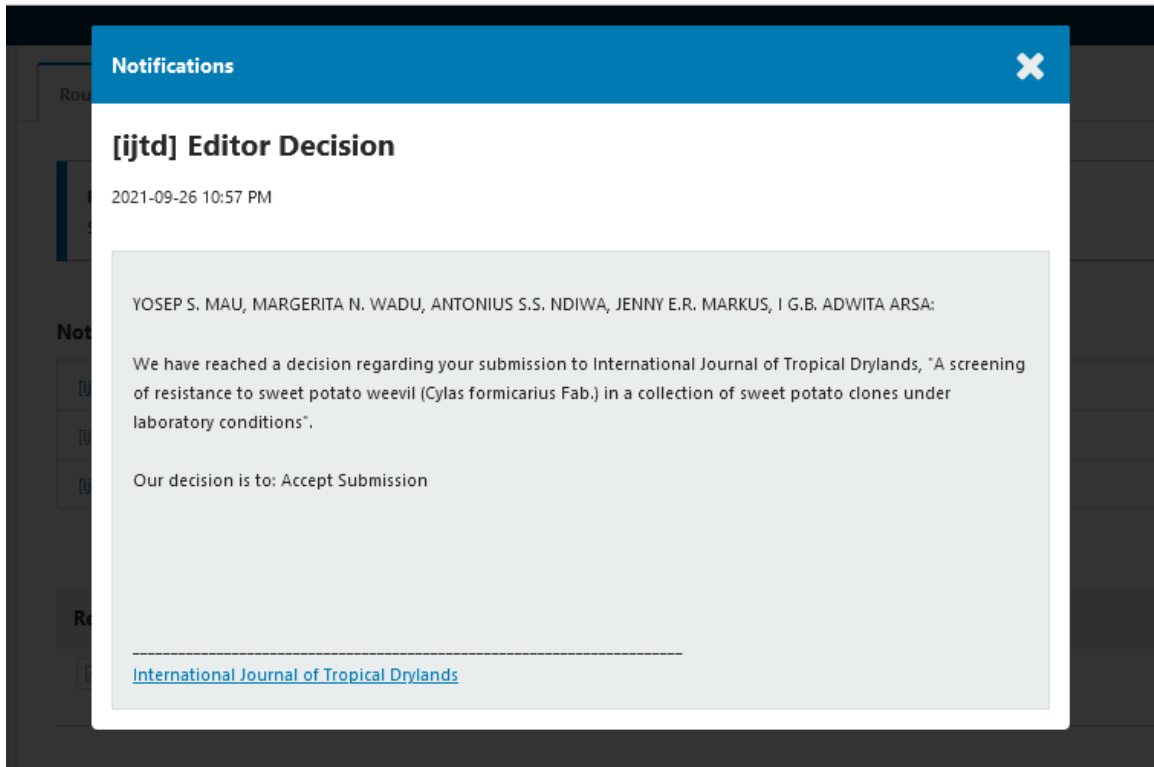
Notifications

[ijtd] Editor Decision

2021-09-26 10:57 PM

YOSEP S. MAU, MARGERITA N. WADU, ANTONIUS S.S. NDIWA, JENNY E.R. MARKUS, I G.B. ADWITA ARSA:

We have reached a decision regarding your submission to International Journal of Tropical Drylands, "A screening of resistance to sweet potato weevil (Cylas formicarius Fab.) in a collection of sweet potato clones under laboratory conditions".

Our decision is to: Accept Submission

________________________________________________________________________
International Journal of Tropical Drylands